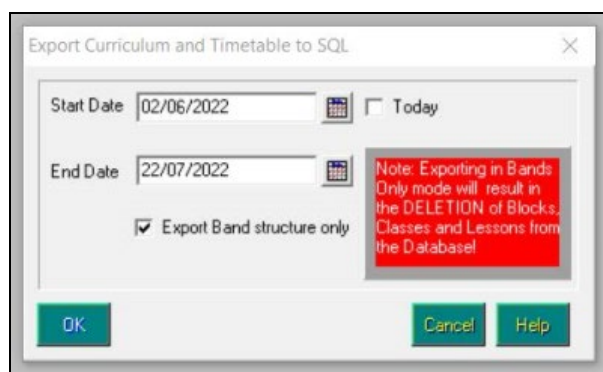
Export Curriculum and Timetable to SQL

×

Start Date 02/06/2022

Today

End Date 22/07/2022

Export Band structure only

Note: Exporting in Bands Only mode will result in the DELETION of Blocks, Classes and Lessons from the Database!

OK

Cancel

Help